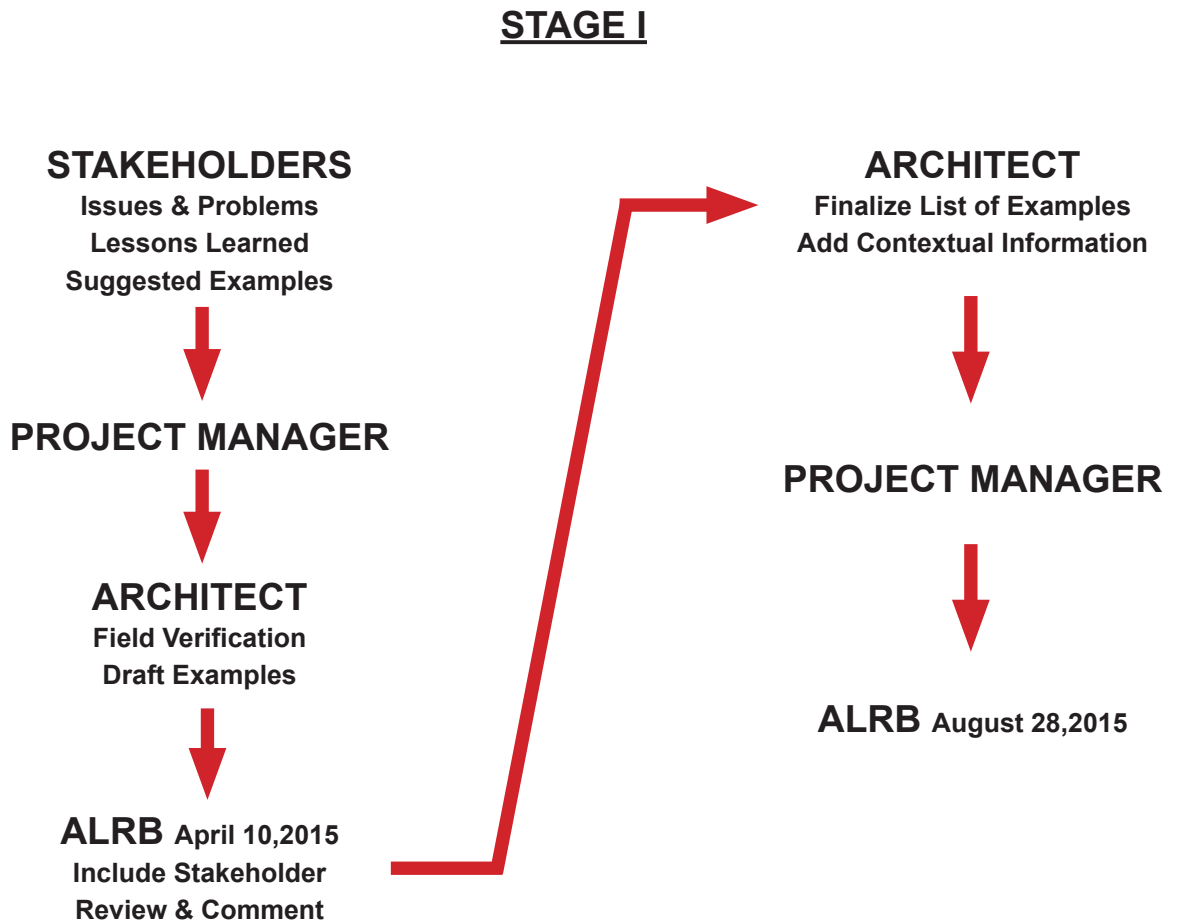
STAGE I

STAKEHOLDERS
Issues & Problems
Lessons Learned
Suggested Examples

PROJECT MANAGER

ARCHITECT
Field Verification
Draft Examples

ALRB April 10,2015
Include Stakeholder
Review & Comment

ARCHITECT
Finalize List of Examples
Add Contextual Information

PROJECT MANAGER

ALRB August 28,2015